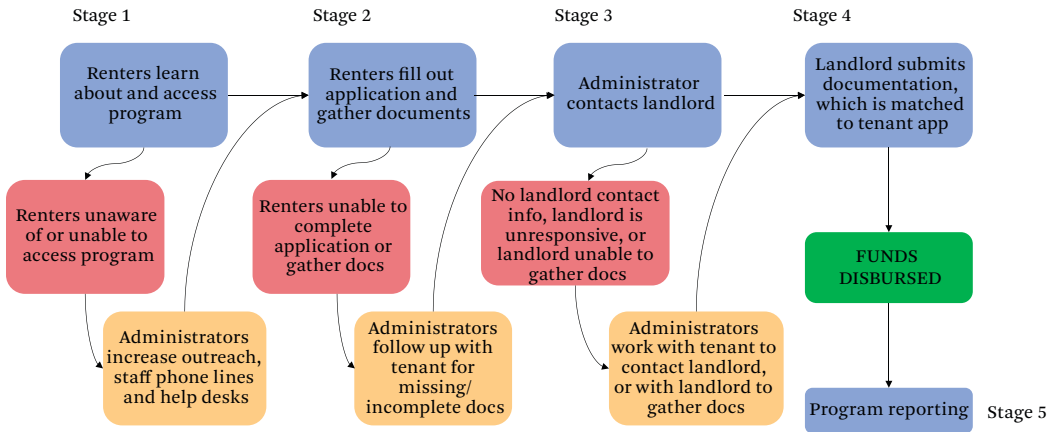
Stage 1

Renters learn about and access program

Renters unaware of or unable to access program

Administrators increase outreach, staff phone lines and help desks

Stage 2

Renters fill out application and gather documents

Renters unable to complete application or gather docs

Administrators follow up with tenant for missing/ incomplete docs

Stage 3

Administrator contacts landlord

No landlord contact info, landlord is unresponsive, or landlord unable to gather docs

Administrators work with tenant to contact landlord, or with landlord to gather docs

Stage 4

Landlord submits documentation, which is matched to tenant app

FUNDS DISBURSED

Program reporting

Stage 5